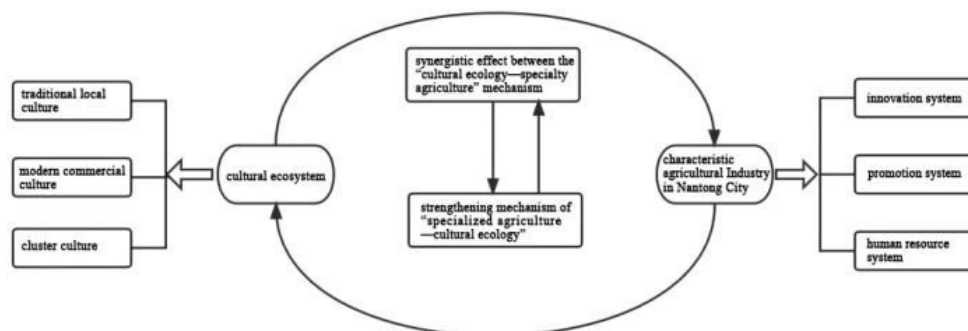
traditional local culture

modern commercial culture

cluster culture

cultural ecosystem

synergistic effect between the "cultural ecology—specialty agriculture" mechanism

strengthening mechanism of "specialized agriculture —cultural ecology"

characteristic agricultural Industry in Nantong City

innovation system

promotion system

human resource system